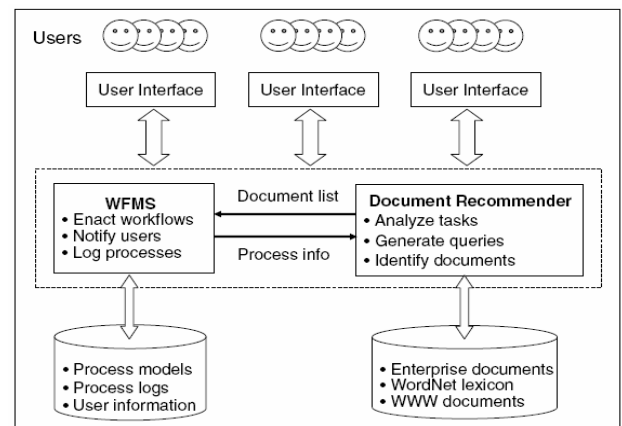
Users

User Interface

User Interface

User Interface

WFMS
• Enact workflows
• Notify users
• Log processes

Document list

Process info

Document Recommender
• Analyze tasks
• Generate queries
• Identify documents

• Process models
• Process logs
• User information

• Enterprise documents
• WordNet lexicon
• WWW documents